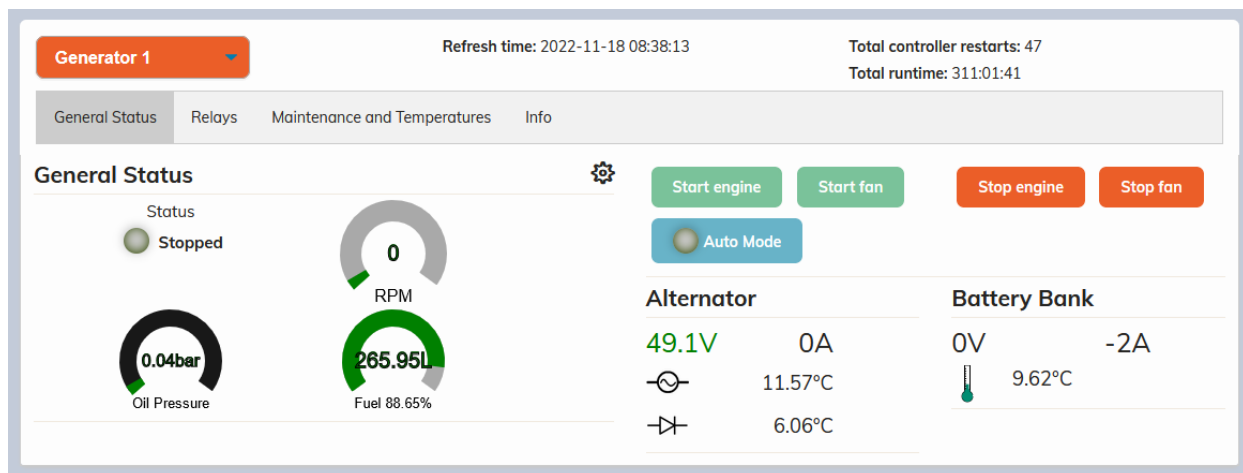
Generator 1

Refresh time: 2022-11-18 08:38:13

Total controller restarts: 47

Total runtime: 311:01:41

General Status | Relays | Maintenance and Temperatures | Info

General Status

Status
Stopped

0
RPM

0.04bar
Oil Pressure

265.95L
Fuel 88.65%

Start engine | Start fan | Stop engine | Stop fan

Auto Mode

Alternator

49.1V 0A

11.57°C

6.06°C

Battery Bank

0V -2A

9.62°C